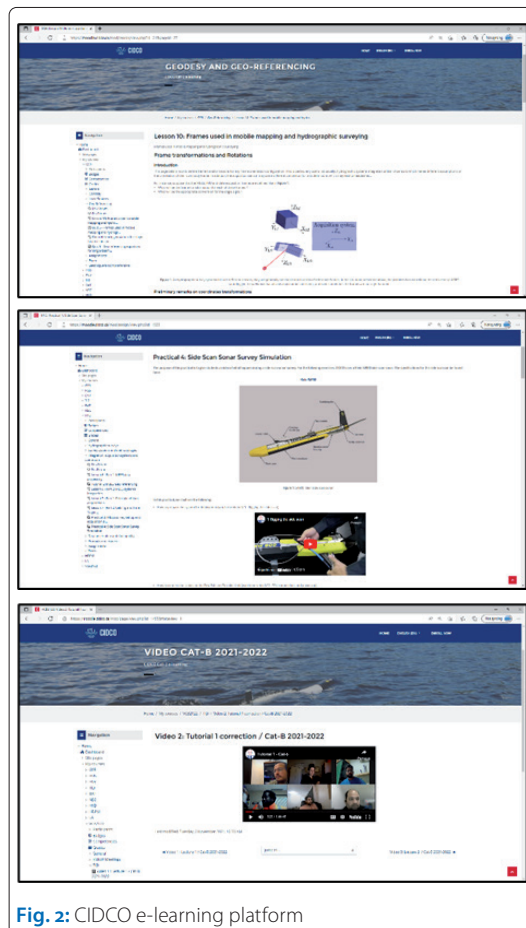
CIDCO

GEODESY AND GEO-REFERENCING

Navigation

Lesson 10: Frames used in mobile mapping and hydrographic surveying

Frame transformations and Rotations

Introduction

Preliminary remarks on coordinate transformations

CIDCO

Navigation

Practical 4: Side Scan Sonar Survey Simulation

CIDCO

VIDEO CAT-B 2021-2022

Navigation

Video 2: Tutorial 1 correction / Cat-B 2021-2022

Fig. 2: CIDCO e-learning platform